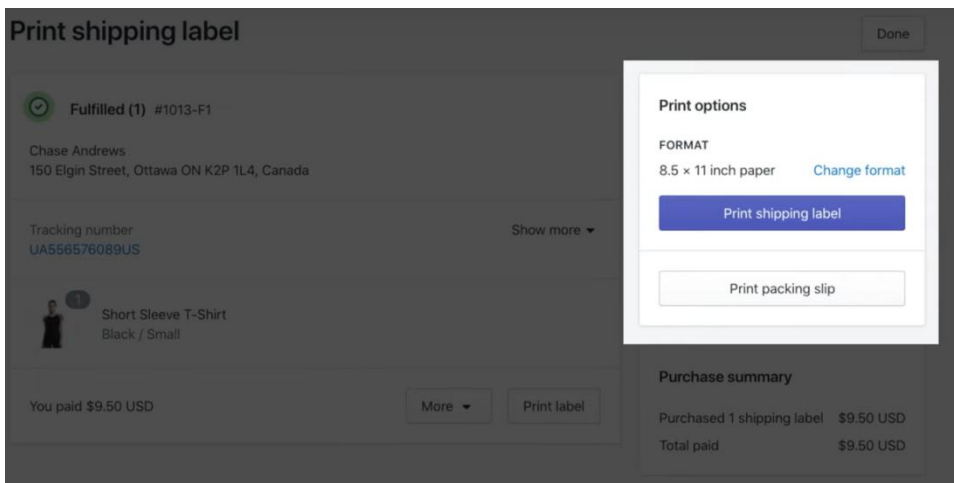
Print shipping label

Done

Fulfilled (1) #1013-F1

Chase Andrews
150 Elgin Street, Ottawa ON K2P 1L4, Canada

Tracking number
UA556576089US

Show more

1

Short Sleeve T-Shirt
Black / Small

You paid $9.50 USD

More

Print label

Print options

FORMAT

8.5 × 11 inch paper

Change format

Print shipping label

Print packing slip

Purchase summary

Purchased 1 shipping label $9.50 USD

Total paid $9.50 USD